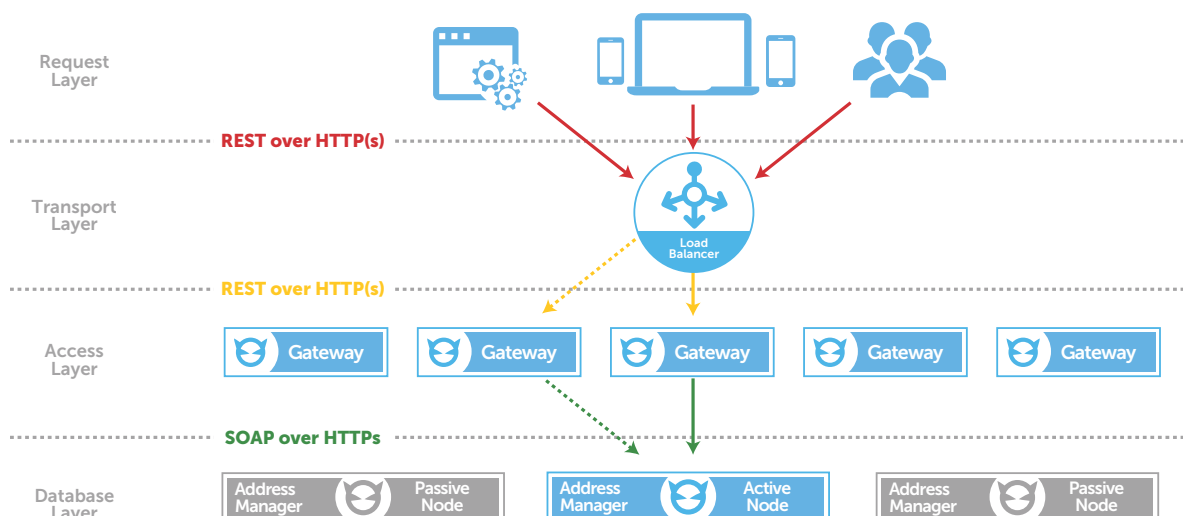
Request Layer

REST over HTTP(s)

Transport Layer

Load Balancer

REST over HTTP(s)

Access Layer

Gateway

Gateway

Gateway

Gateway

Gateway

SOAP over HTTPs

Database Layer

Address Manager

Passive Node

Address Manager

Active Node

Address Manager

Passive Node